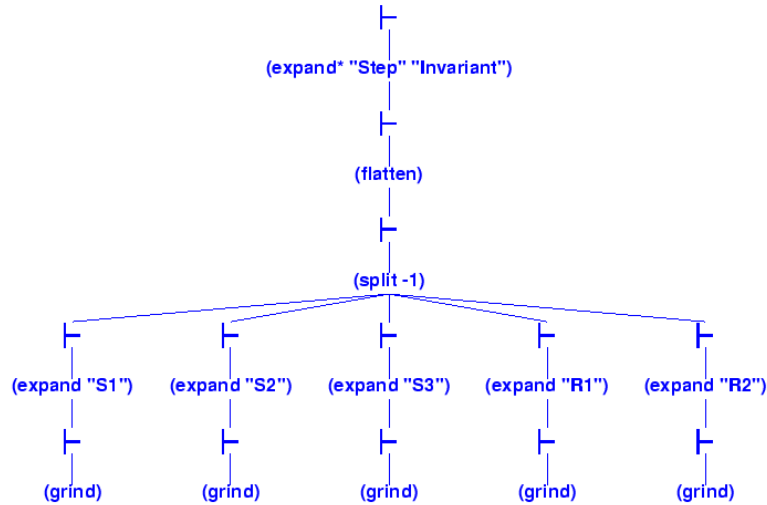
$\vdash$

(expand* "Step" "Invariant")

$\vdash$

(flatten)

$\vdash$

(split -1)

$\vdash$

(expand "S1")

$\vdash$

(grind)

$\vdash$

(expand "S2")

$\vdash$

(grind)

$\vdash$

(expand "S3")

$\vdash$

(grind)

$\vdash$

(expand "R1")

$\vdash$

(grind)

$\vdash$

(expand "R2")

$\vdash$

(grind)